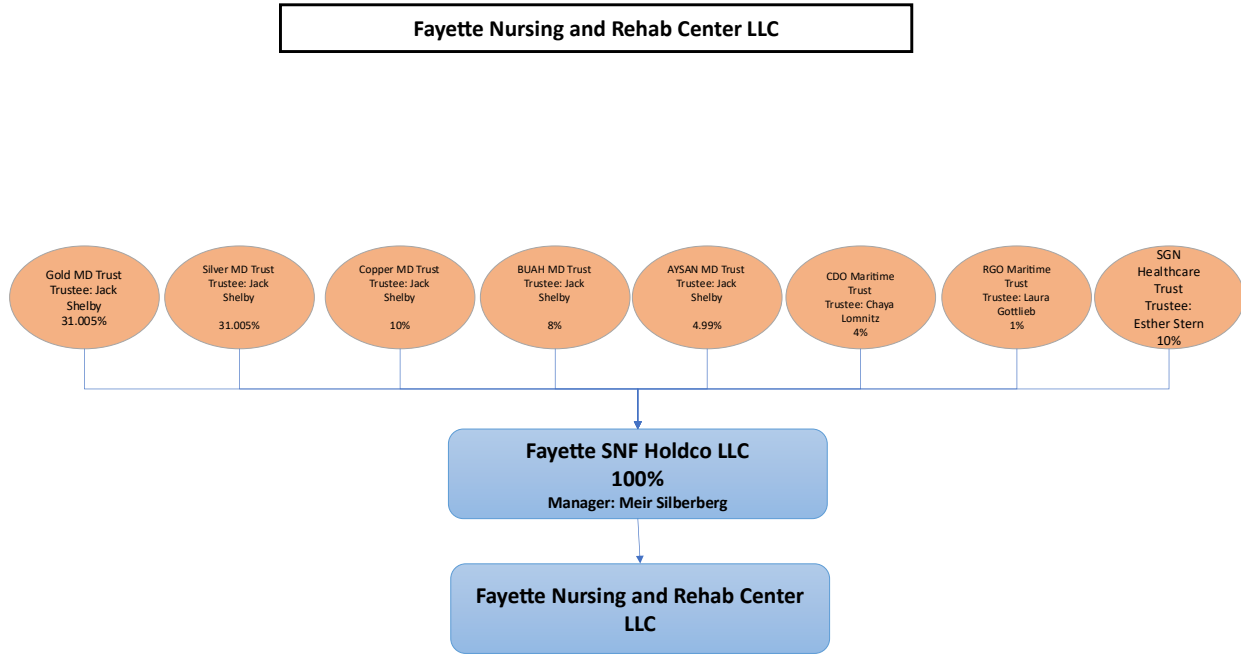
Fayette Nursing and Rehab Center LLC

Gold MD Trust
Trustee: Jack Shelby
31.005%

Silver MD Trust
Trustee: Jack Shelby
31.005%

Copper MD Trust
Trustee: Jack Shelby
10%

BUAH MD Trust
Trustee: Jack Shelby
8%

AYSAN MD Trust
Trustee: Jack Shelby
4.99%

CDO Maritime Trust
Trustee: Chaya Lomnitz
4%

RGO Maritime Trust
Trustee: Laura Gottlieb
1%

SGN Healthcare Trust
Trustee: Esther Stern
10%

Fayette SNF Holdco LLC
100%
Manager: Meir Silberberg

Fayette Nursing and Rehab Center LLC